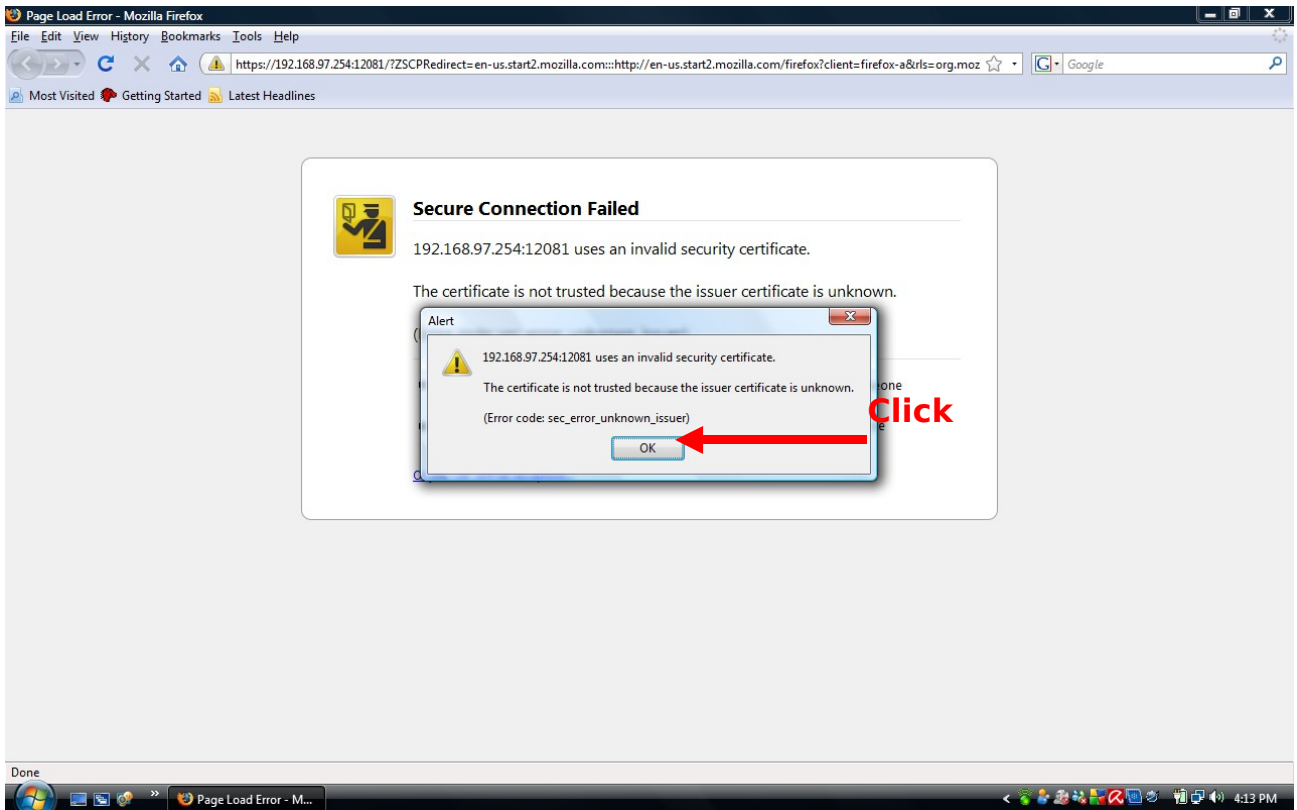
Page Load Error - Mozilla Firefox

File Edit View History Bookmarks Tools Help

https://192.168.97.254:12081/?ZSCPRedirect=en-us.start2.mozilla.com:::http://en-us.start2.mozilla.com/firefox?client=firefox-a&rls=org.moz

Google

Most Visited Getting Started Latest Headlines

Secure Connection Failed

192.168.97.254:12081 uses an invalid security certificate.

The certificate is not trusted because the issuer certificate is unknown.

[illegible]

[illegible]one

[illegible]e

Alert

192.168.97.254:12081 uses an invalid security certificate.

The certificate is not trusted because the issuer certificate is unknown.

(Error code: sec_error_unknown_issuer)

OK

Click

Done

Page Load Error - M...

4:13 PM